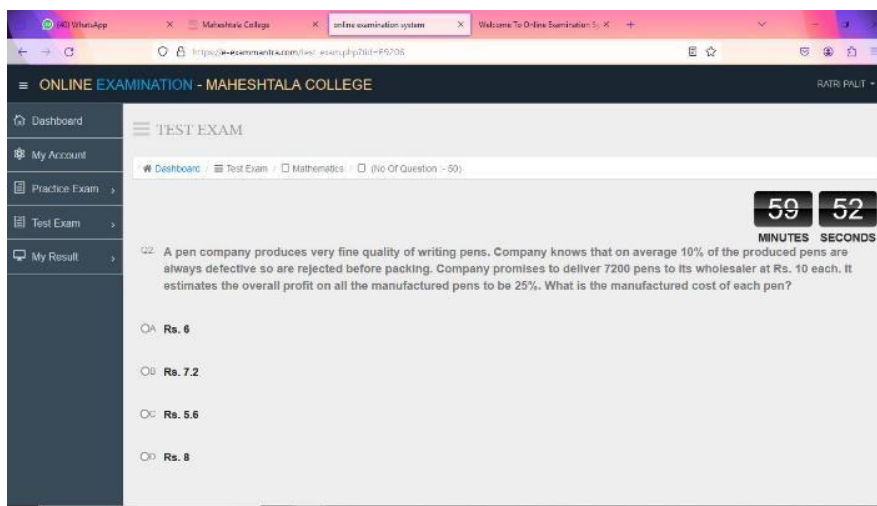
(40) WhatsApp | Maheshtala College | online examination system | Welcome To Online Examination S

https://e-exammentra.com/test_exam.php?id=89796

≡ ONLINE EXAMINATION - MAHESHTALA COLLEGE

RATRI PALIT

Dashboard

My Account

Practice Exam

Test Exam

My Result

TEST EXAM

Dashboard / Test Exam / Mathematics / (No Of Question :- 50)

59 MINUTES 52 SECONDS

Q2. A pen company produces very fine quality of writing pens. Company knows that on average 10% of the produced pens are always defective so are rejected before packing. Company promises to deliver 7200 pens to its wholesaler at Rs. 10 each. It estimates the overall profit on all the manufactured pens to be 25%. What is the manufactured cost of each pen?

A Rs. 6

B Rs. 7.2

C Rs. 5.6

D Rs. 8